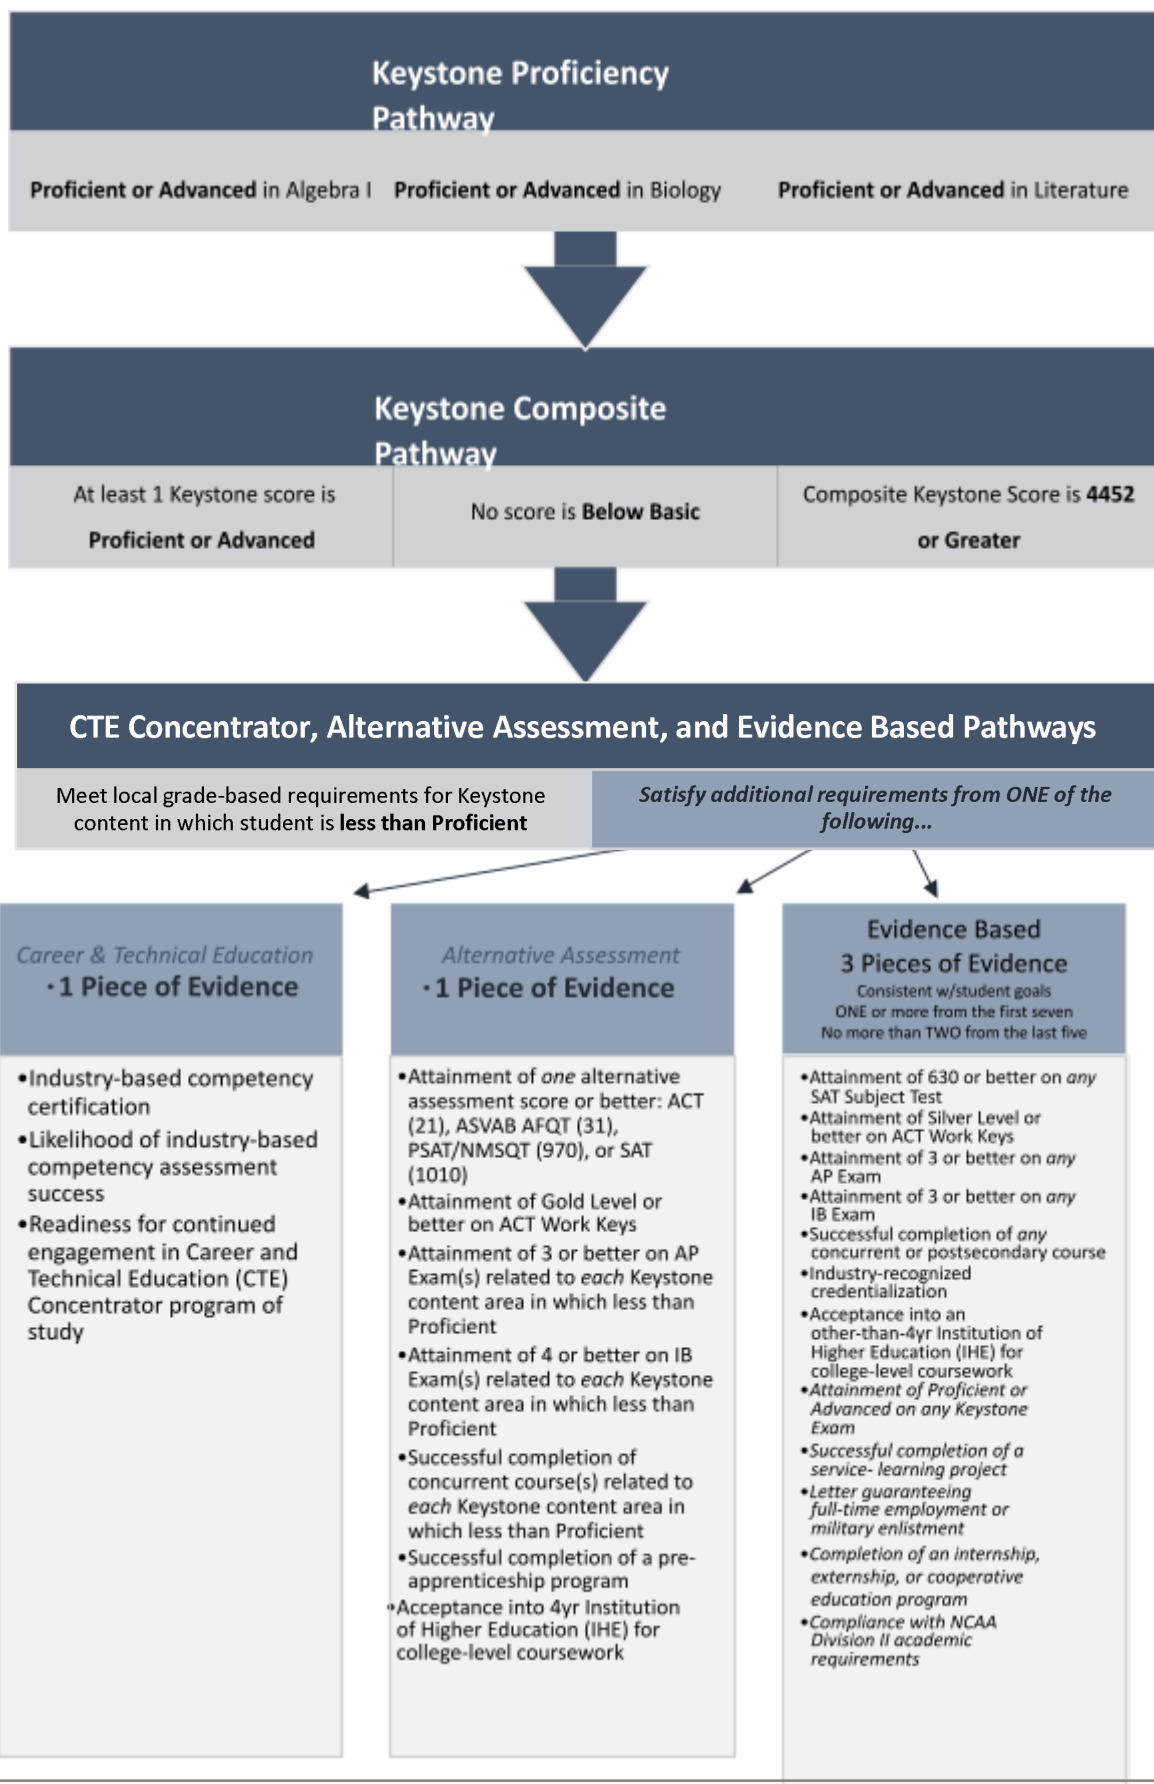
Keystone Proficiency Pathway

Proficient or Advanced in Algebra I

Proficient or Advanced in Biology

Proficient or Advanced in Literature

Keystone Composite Pathway

At least 1 Keystone score is Proficient or Advanced

No score is Below Basic

Composite Keystone Score is 4452 or Greater

CTE Concentrator, Alternative Assessment, and Evidence Based Pathways

Meet local grade-based requirements for Keystone content in which student is less than Proficient

Satisfy additional requirements from ONE of the following...

Career & Technical Education
•1 Piece of Evidence

•Industry-based competency certification
•Likelihood of industry-based competency assessment success
•Readiness for continued engagement in Career and Technical Education (CTE) Concentrator program of study

Alternative Assessment
•1 Piece of Evidence

•Attainment of one alternative assessment score or better: ACT (21), ASVAB AFQT (31), PSAT/NMSQT (970), or SAT (1010)
•Attainment of Gold Level or better on ACT Work Keys
•Attainment of 3 or better on AP Exam(s) related to each Keystone content area in which less than Proficient
•Attainment of 4 or better on IB Exam(s) related to each Keystone content area in which less than Proficient
•Successful completion of concurrent course(s) related to each Keystone content area in which less than Proficient
•Successful completion of a pre-apprenticeship program
•Acceptance into 4yr Institution of Higher Education (IHE) for college-level coursework

Evidence Based
3 Pieces of Evidence
Consistent w/student goals
ONE or more from the first seven
No more than TWO from the last five

•Attainment of 630 or better on any SAT Subject Test
•Attainment of Silver Level or better on ACT Work Keys
•Attainment of 3 or better on any AP Exam
•Attainment of 3 or better on any IB Exam
•Successful completion of any concurrent or postsecondary course
•Industry-recognized credentialization
•Acceptance into an other-than-4yr Institution of Higher Education (IHE) for college-level coursework
•Attainment of Proficient or Advanced on any Keystone Exam
•Successful completion of a service- learning project
•Letter guaranteeing full-time employment or military enlistment
•Completion of an internship, externship, or cooperative education program
•Compliance with NCAA Division II academic requirements